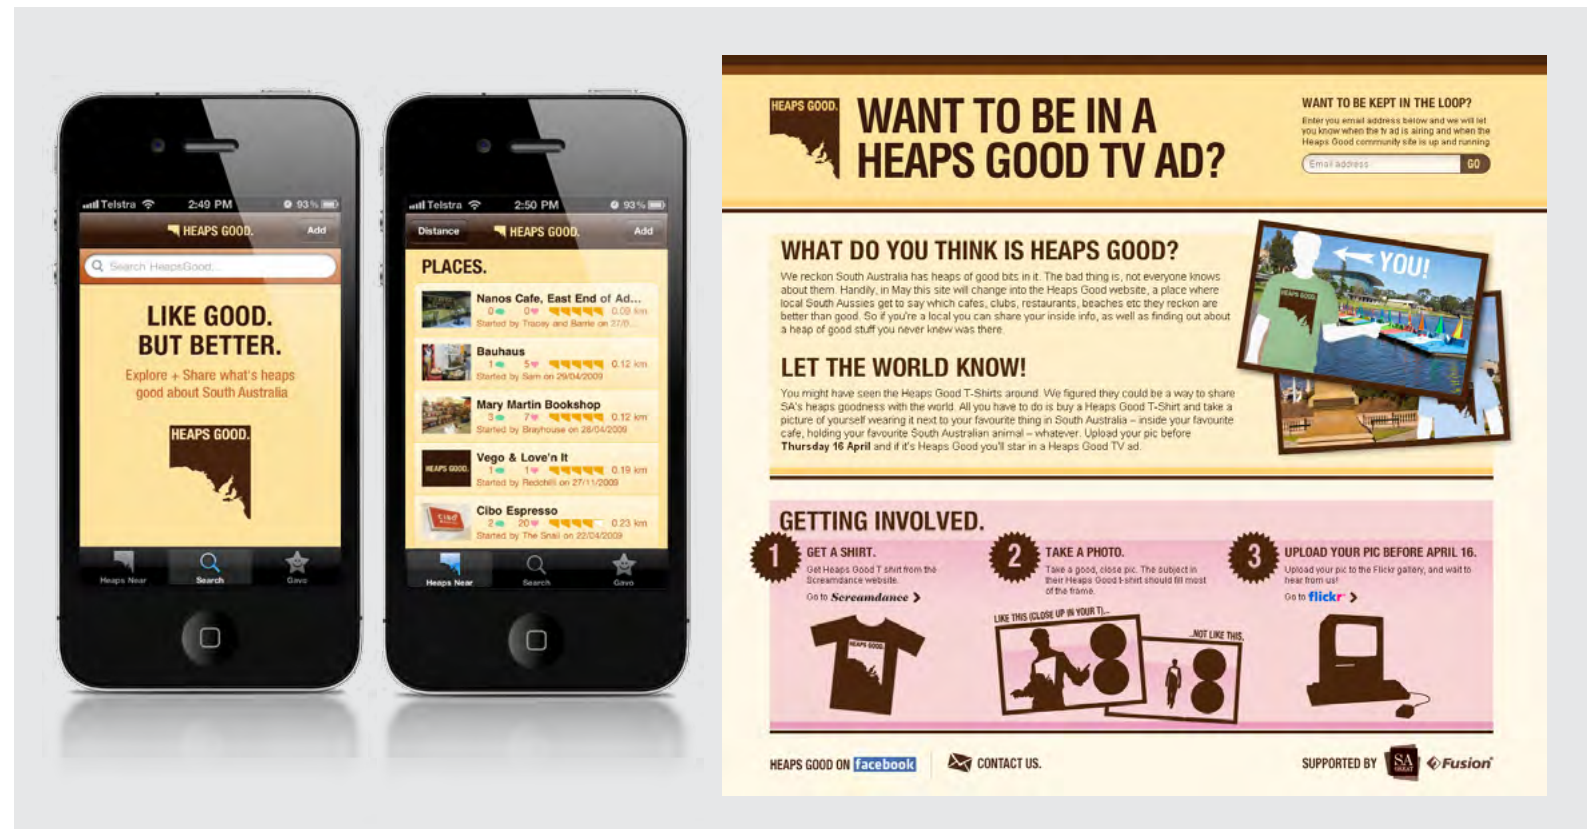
Telstra 2:49 PM 93%
HEAPS GOOD. Add
Search HeapsGood...
LIKE GOOD.
BUT BETTER.
Explore + Share what's heaps good about South Australia
HEAPS GOOD.
Heaps Near Search Gavo

Telstra 2:50 PM 93%
Distance HEAPS GOOD. Add
PLACES.
Nanos Cafe, East End of Ad...
0 0 0.09 km
Started by Tracey and Barrie on 27/0...
Bauhaus
1 5 0.12 km
Started by Sam on 29/04/2009
Mary Martin Bookshop
3 7 0.12 km
Started by Brayhouse on 28/04/2009
Vego & Love'n It
1 1 0.19 km
Started by Redchilli on 27/11/2009
Cibo Espresso
2 20 0.23 km
Started by The Snail on 22/04/2009
Heaps Near Search Gavo

HEAPS GOOD.
WANT TO BE IN A HEAPS GOOD TV AD?
WANT TO BE KEPT IN THE LOOP?
Enter you email address below and we will let you know when the tv ad is airing and when the Heaps Good community site is up and running.
Email address GO

WHAT DO YOU THINK IS HEAPS GOOD?
We reckon South Australia has heaps of good bits in it. The bad thing is, not everyone knows about them. Handily, in May this site will change into the Heaps Good website, a place where local South Aussies get to say which cafes, clubs, restaurants, beaches etc they reckon are better than good. So if you're a local you can share your inside info, as well as finding out about a heap of good stuff you never knew was there.

LET THE WORLD KNOW!
You might have seen the Heaps Good T-Shirts around. We figured they could be a way to share SA's heaps goodness with the world. All you have to do is buy a Heaps Good T-Shirt and take a picture of yourself wearing it next to your favourite thing in South Australia – inside your favourite cafe, holding your favourite South Australian animal – whatever. Upload your pic before Thursday 16 April and if it's Heaps Good you'll star in a Heaps Good TV ad.

YOU!

GETTING INVOLVED.
1 GET A SHIRT.
Get Heaps Good T shirt from the Screamdance website.
Go to Screamdance
2 TAKE A PHOTO.
Take a good, close pic. The subject in their Heaps Good t-shirt should fill most of the frame.
LIKE THIS (CLOSE UP IN YOUR T)...
...NOT LIKE THIS.
3 UPLOAD YOUR PIC BEFORE APRIL 16.
Upload your pic to the Flickr gallery, and wait to hear from us!
Go to flickr

HEAPS GOOD ON facebook
CONTACT US.
SUPPORTED BY SA Fusion